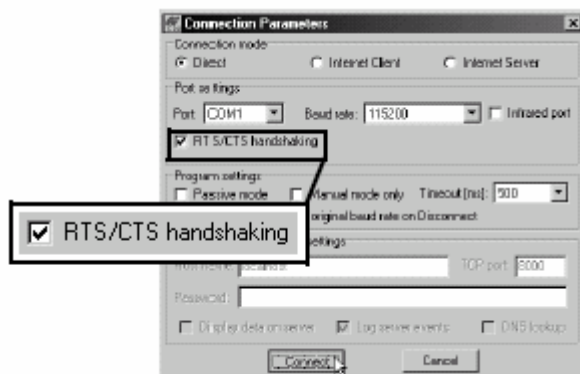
Connection Parameters

Connection mode

Direct

Internet Client

Internet Server

Port settings

Port: COM1

Baud rate: 115200

Infrared port

RTS/CTS handshaking

Program settings

Passive mode

Manual mode only

Timeout [ms]: 500

original baud rate on Disconnect

RTS/CTS handshaking

settings

Host name: localhost

TCP port: 8000

Password:

Display data on server

Log server events

DNS lookup

Connect

Cancel